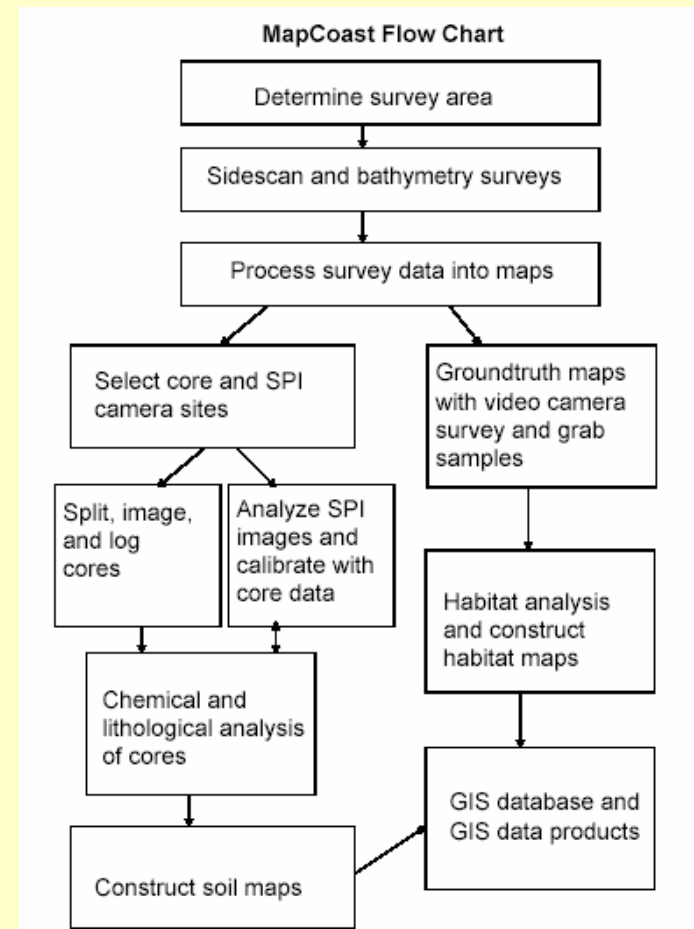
MapCoast Flow Chart

Determine survey area

Sidescan and bathymetry surveys

Process survey data into maps

Select core and SPI camera sites

Groundtruth maps with video camera survey and grab samples

Split, image, and log cores

Analyze SPI images and calibrate with core data

Habitat analysis and construct habitat maps

Chemical and lithological analysis of cores

GIS database and GIS data products

Construct soil maps